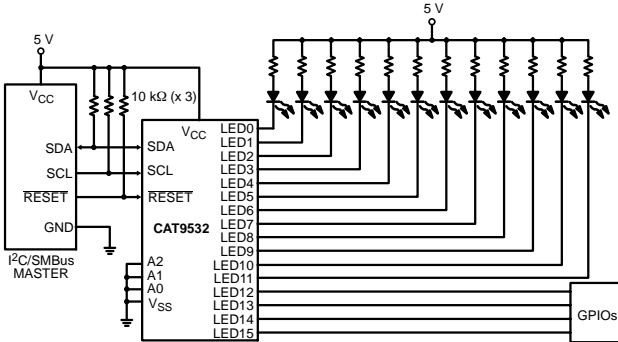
5 V

5 V

$V_{CC}$

10 kΩ (x 3)

$V_{CC}$

SDA

SCL

$\overline{RESET}$

GND

$I^2C$/SMBus MASTER

SDA

SCL

$\overline{RESET}$

CAT9532

A2

A1

A0

$V_{SS}$

LED0

LED1

LED2

LED3

LED4

LED5

LED6

LED7

LED8

LED9

LED10

LED11

LED12

LED13

LED14

LED15

GPIOs